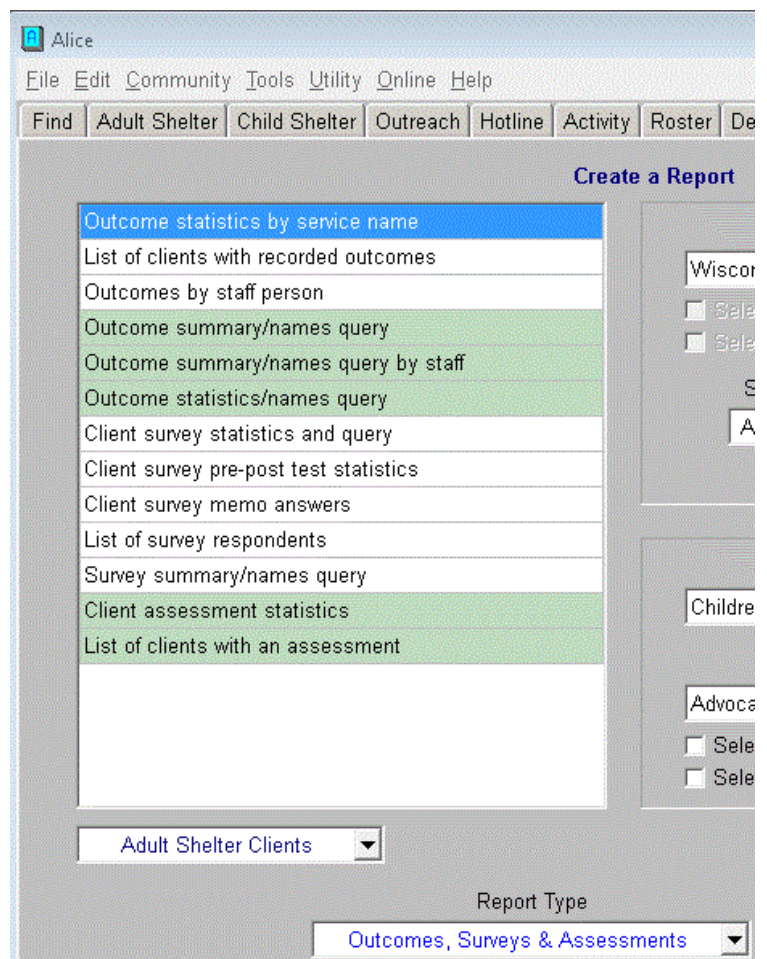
Alice

File Edit Community Tools Utility Online Help

Find | Adult Shelter | Child Shelter | Outreach | Hotline | Activity | Roster | De

Create a Report

Outcome statistics by service name
List of clients with recorded outcomes
Outcomes by staff person
Outcome summary/names query
Outcome summary/names query by staff
Outcome statistics/names query
Client survey statistics and query
Client survey pre-post test statistics
Client survey memo answers
List of survey respondents
Survey summary/names query
Client assessment statistics
List of clients with an assessment

Wiscon
Sele
Sele
S
A

Childre

Advoca
Sele
Sele

Adult Shelter Clients

Report Type

Outcomes, Surveys & Assessments